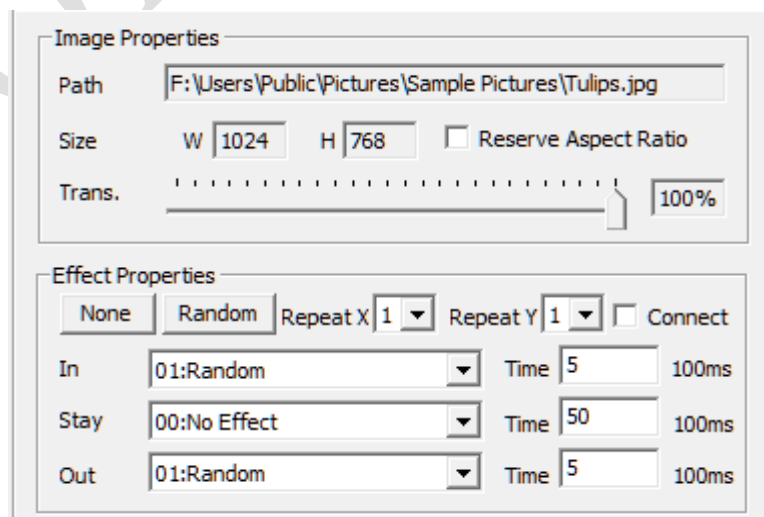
Image Properties

Path F:\Users\Public\Pictures\Sample Pictures\Tulips.jpg

Size W 1024 H 768 Reserve Aspect Ratio

Trans. 100%

Effect Properties

None Random Repeat X 1 Repeat Y 1 Connect

In 01:Random Time 5 100ms

Stay 00:No Effect Time 50 100ms

Out 01:Random Time 5 100ms